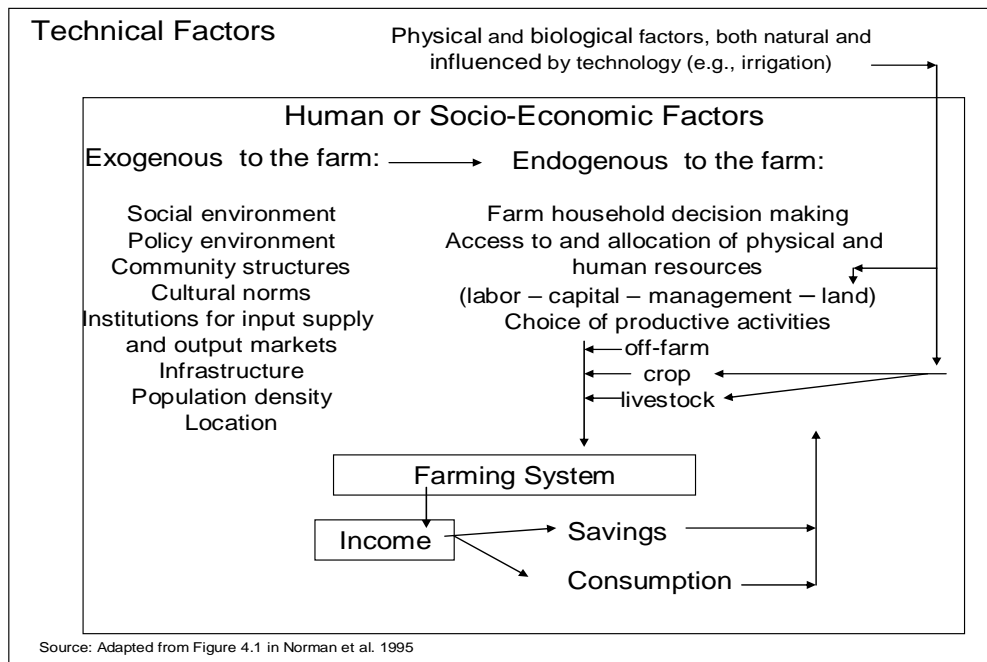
Technical Factors

Physical and biological factors, both natural and influenced by technology (e.g., irrigation)

Human or Socio-Economic Factors

Exogenous to the farm:

Endogenous to the farm:

Social environment
Policy environment
Community structures
Cultural norms
Institutions for input supply and output markets
Infrastructure
Population density
Location

Farm household decision making
Access to and allocation of physical and human resources
(labor – capital – management – land)
Choice of productive activities
off-farm
crop
livestock

Farming System

Income

Savings

Consumption

Source: Adapted from Figure 4.1 in Norman et al. 1995